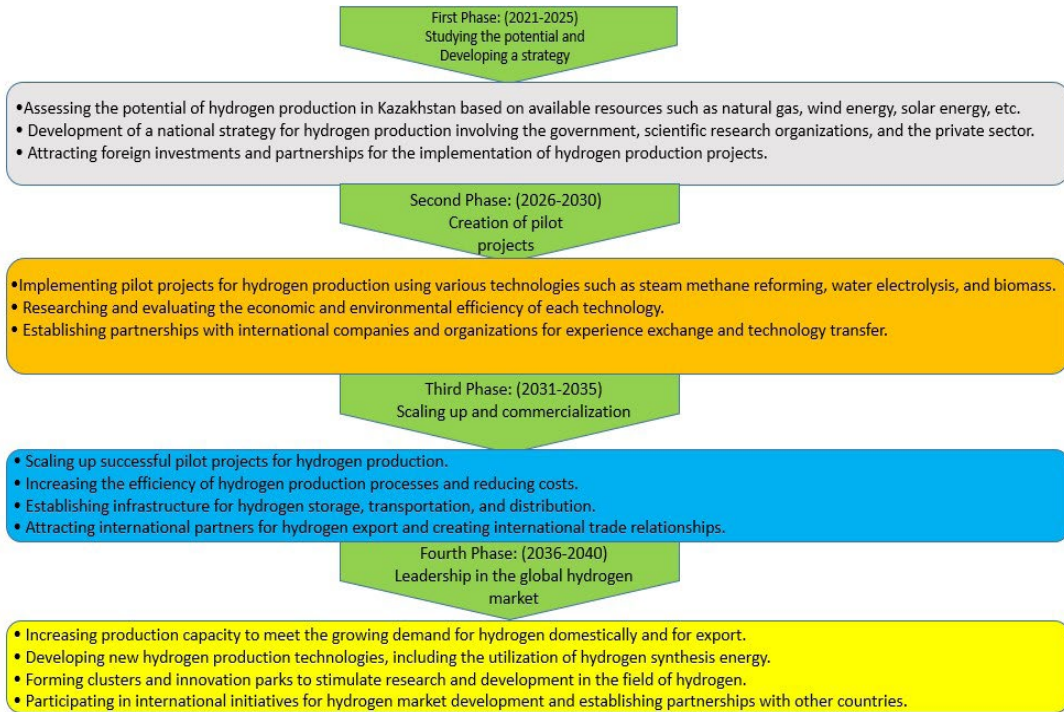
First Phase: (2021-2025)
Studying the potential and
Developing a strategy

•Assessing the potential of hydrogen production in Kazakhstan based on available resources such as natural gas, wind energy, solar energy, etc.
• Development of a national strategy for hydrogen production involving the government, scientific research organizations, and the private sector.
• Attracting foreign investments and partnerships for the implementation of hydrogen production projects.

Second Phase: (2026-2030)
Creation of pilot
projects

•Implementing pilot projects for hydrogen production using various technologies such as steam methane reforming, water electrolysis, and biomass.
• Researching and evaluating the economic and environmental efficiency of each technology.
• Establishing partnerships with international companies and organizations for experience exchange and technology transfer.

Third Phase: (2031-2035)
Scaling up and commercialization

• Scaling up successful pilot projects for hydrogen production.
• Increasing the efficiency of hydrogen production processes and reducing costs.
• Establishing infrastructure for hydrogen storage, transportation, and distribution.
• Attracting international partners for hydrogen export and creating international trade relationships.

Fourth Phase: (2036-2040)
Leadership in the global hydrogen
market

• Increasing production capacity to meet the growing demand for hydrogen domestically and for export.
• Developing new hydrogen production technologies, including the utilization of hydrogen synthesis energy.
• Forming clusters and innovation parks to stimulate research and development in the field of hydrogen.
• Participating in international initiatives for hydrogen market development and establishing partnerships with other countries.